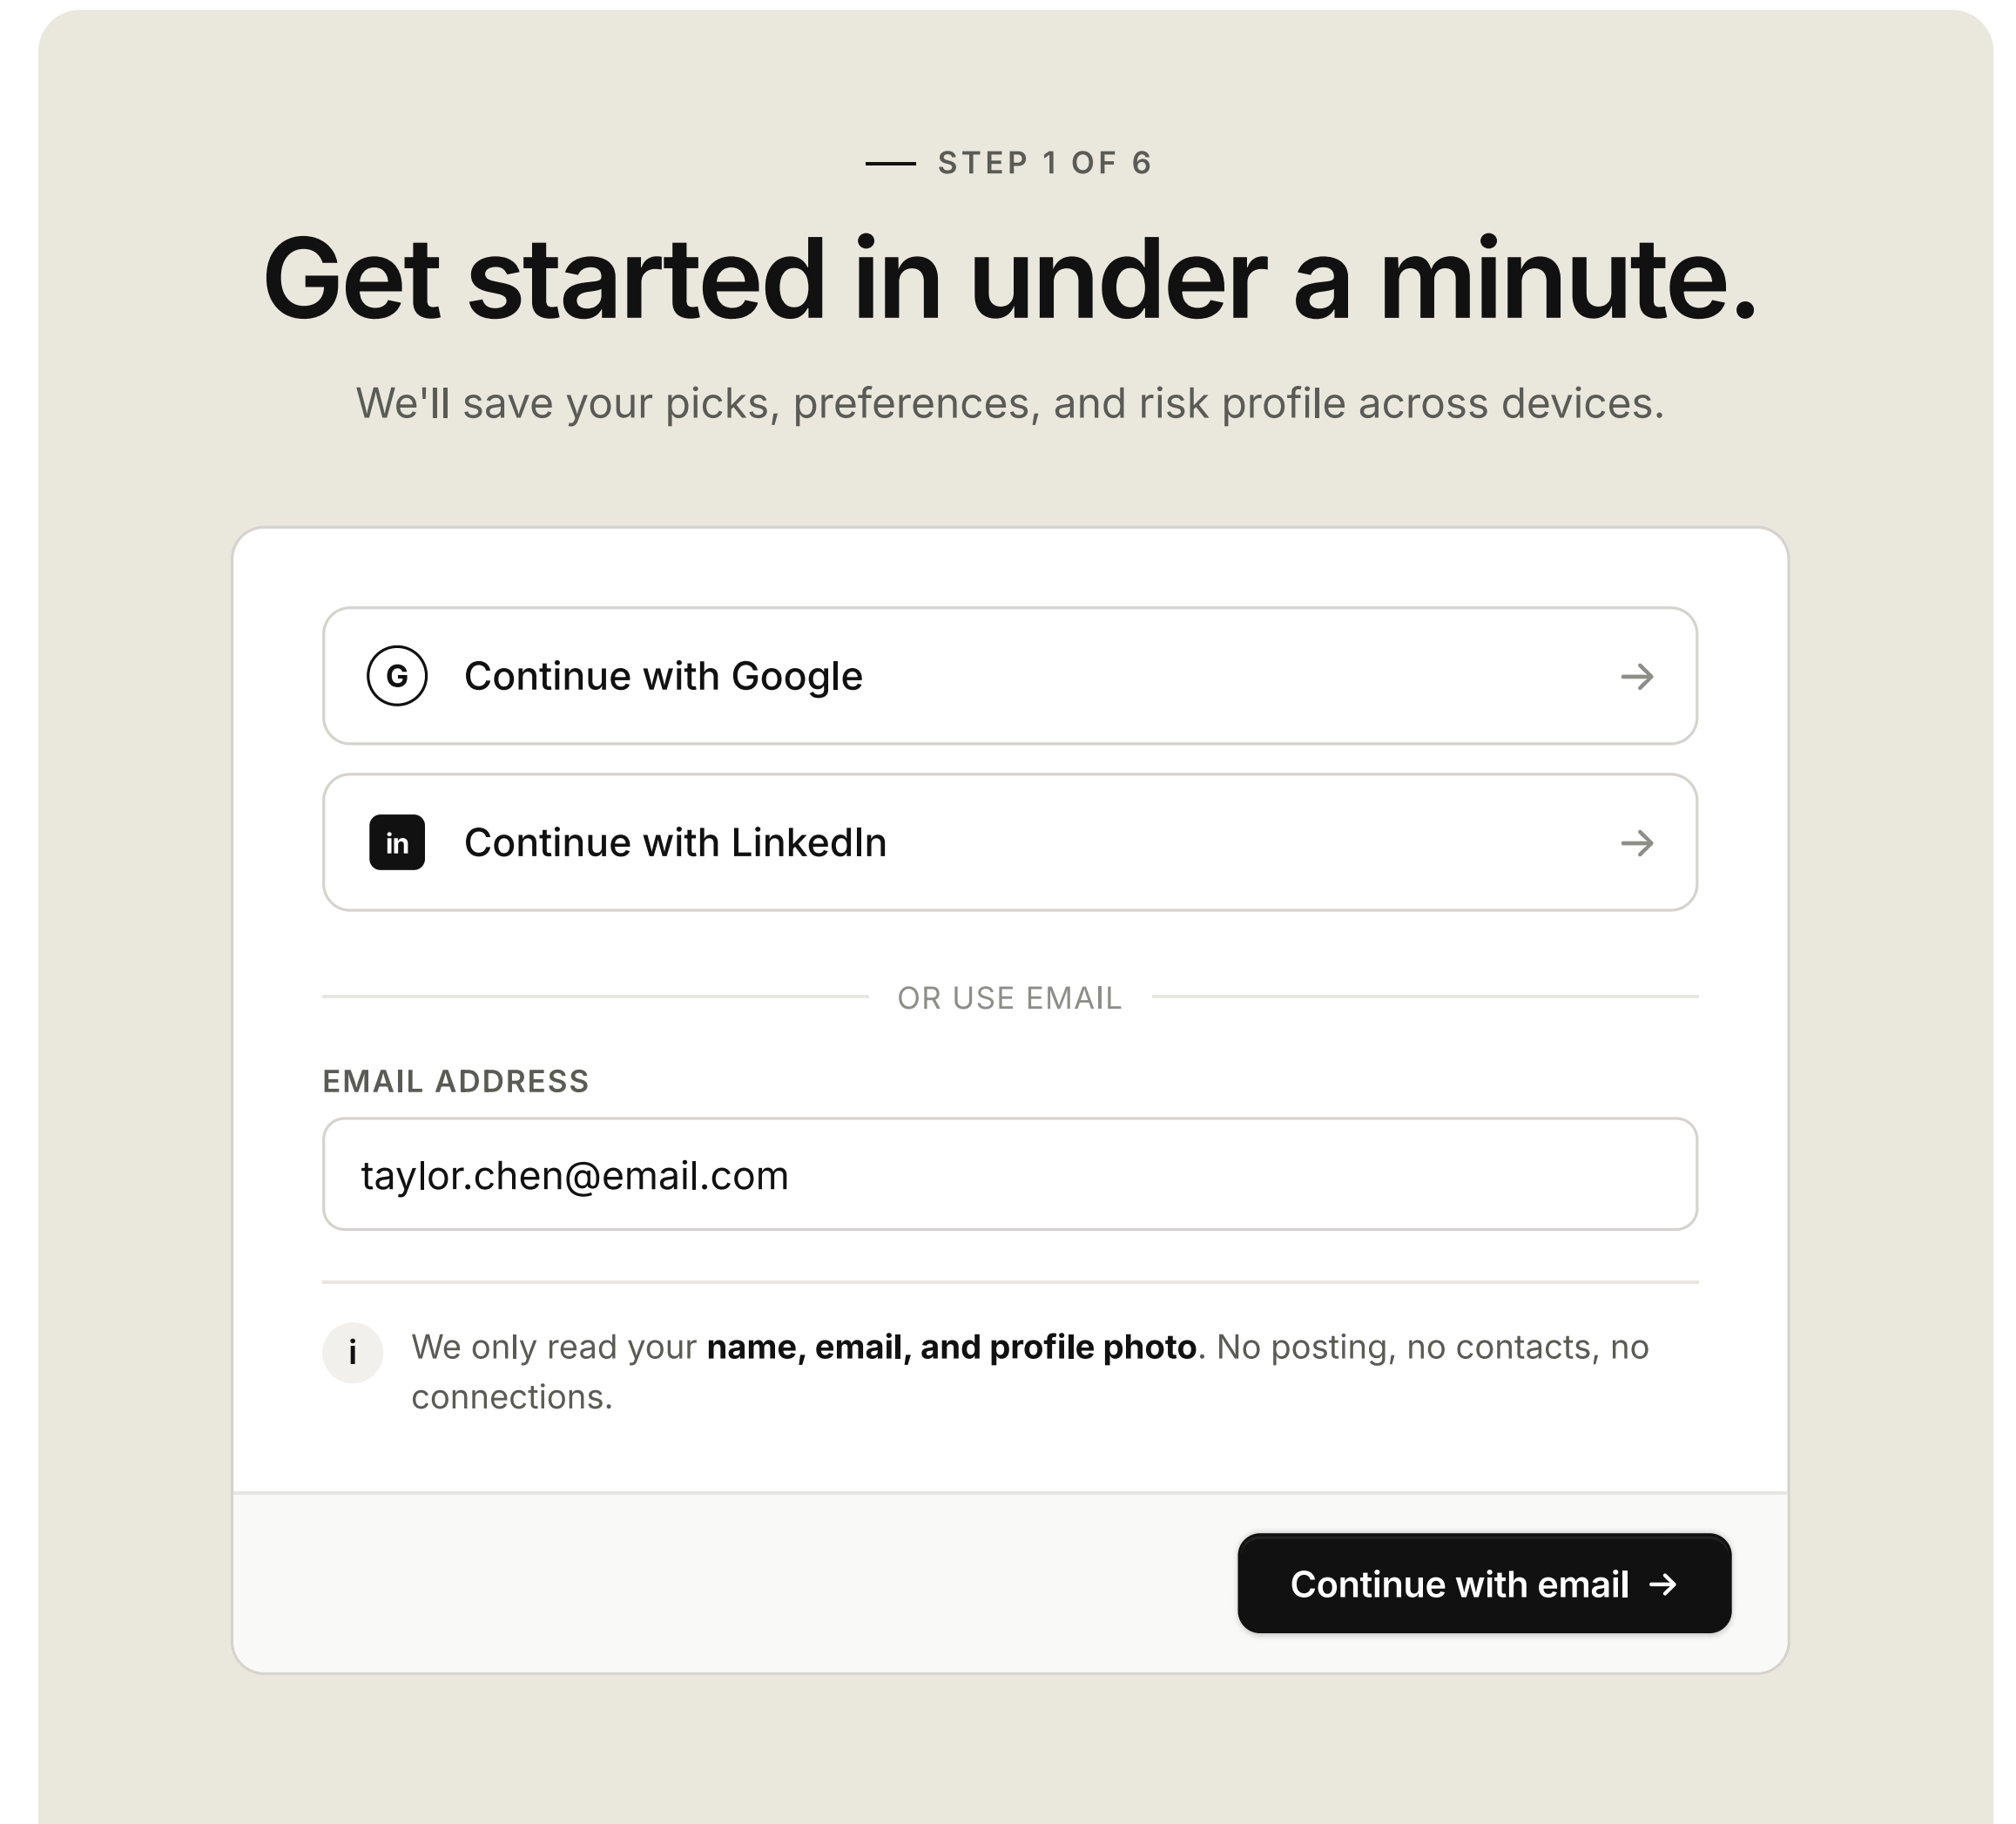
STEP 1 OF 6

Get started in under a minute.

We'll save your picks, preferences, and risk profile across devices.

G Continue with Google →

in Continue with LinkedIn →

OR USE EMAIL

EMAIL ADDRESS

taylor.chen@email.com

i We only read your **name, email, and profile photo**. No posting, no contacts, no connections.

Continue with email →